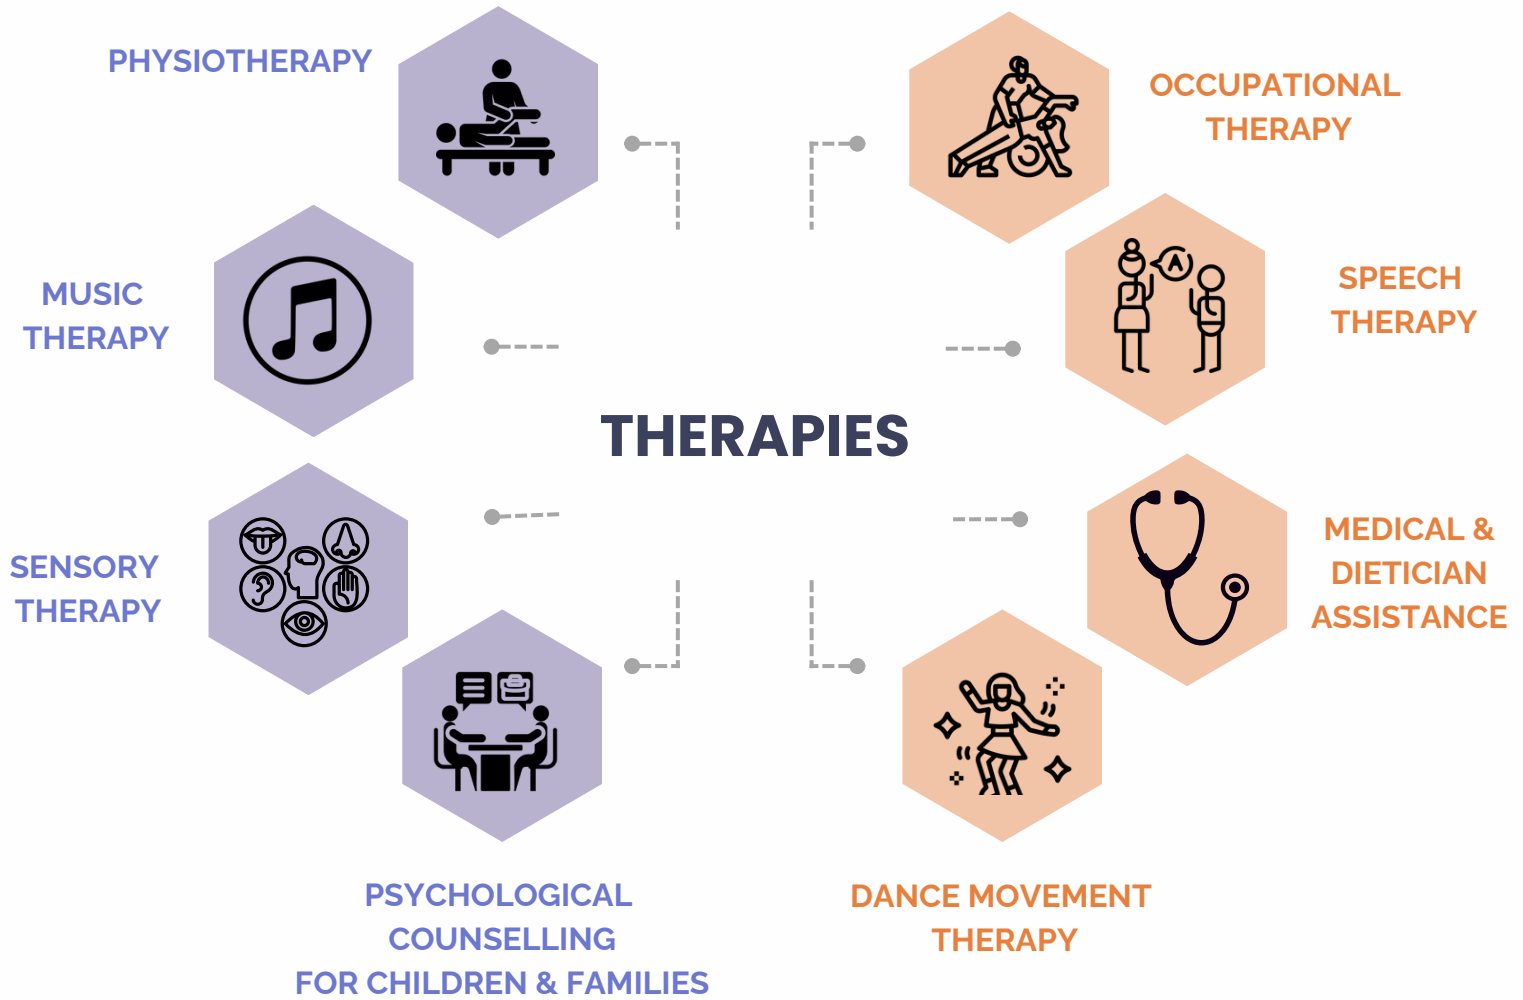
PHYSIOTHERAPY

OCCUPATIONAL THERAPY

MUSIC THERAPY

SPEECH THERAPY

THERAPIES

SENSORY THERAPY

MEDICAL & DIETICIAN ASSISTANCE

PSYCHOLOGICAL COUNSELLING FOR CHILDREN & FAMILIES

DANCE MOVEMENT THERAPY